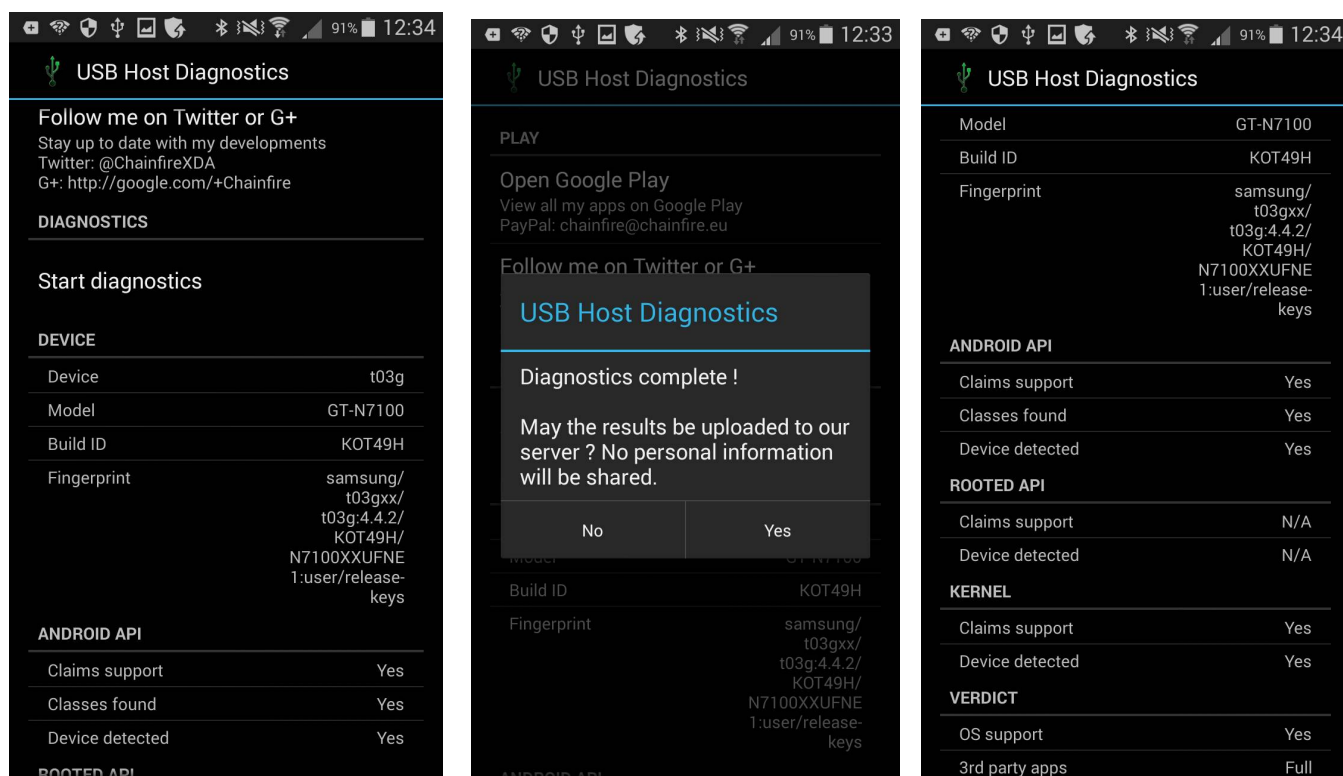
91% 12:34

USB Host Diagnostics

Follow me on Twitter or G+
Stay up to date with my developments
Twitter: @ChainfireXDA
G+: http://google.com/+Chainfire

DIAGNOSTICS

Start diagnostics

DEVICE

| Device | t03g |
|---|---|
| Model | GT-N7100 |
| Build ID | KOT49H |
| Fingerprint | samsung/t03gxx/t03g:4.4.2/KOT49H/N7100XXUFNE1:user/release-keys |

ANDROID API

| Claims support | Yes |
|---|---|
| Classes found | Yes |
| Device detected | Yes |

ROOTED API

91% 12:33

USB Host Diagnostics

PLAY

Open Google Play
View all my apps on Google Play
PayPal: chainfire@chainfire.eu

Follow me on Twitter or G+

USB Host Diagnostics

Diagnostics complete !

May the results be uploaded to our server ? No personal information will be shared.

No Yes

Model GT-N7100
Build ID KOT49H
Fingerprint samsung/t03gxx/t03g:4.4.2/KOT49H/N7100XXUFNE1:user/release-keys

ANDROID API

91% 12:34

USB Host Diagnostics

| Model | GT-N7100 |
|---|---|
| Build ID | KOT49H |
| Fingerprint | samsung/t03gxx/t03g:4.4.2/KOT49H/N7100XXUFNE1:user/release-keys |

ANDROID API

| Claims support | Yes |
|---|---|
| Classes found | Yes |
| Device detected | Yes |

ROOTED API

| Claims support | N/A |
|---|---|
| Device detected | N/A |

KERNEL

| Claims support | Yes |
|---|---|
| Device detected | Yes |

VERDICT

| OS support | Yes |
|---|---|
| 3rd party apps | Full |